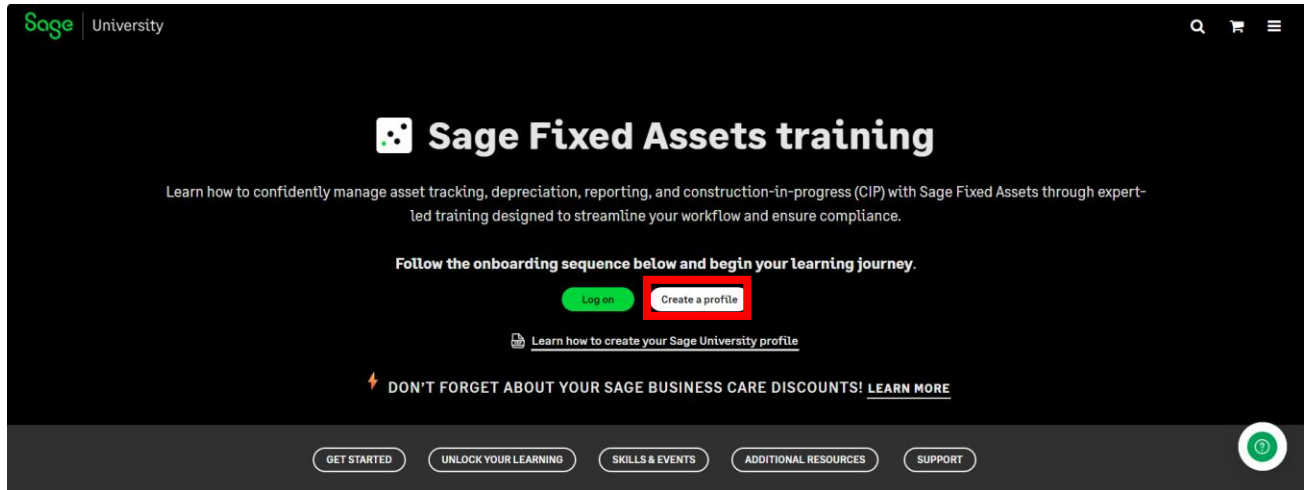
Sage | University

Sage Fixed Assets training

Learn how to confidently manage asset tracking, depreciation, reporting, and construction-in-progress (CIP) with Sage Fixed Assets through expert-led training designed to streamline your workflow and ensure compliance.

Follow the onboarding sequence below and begin your learning journey.

Log on

Create a profile

Learn how to create your Sage University profile

DON'T FORGET ABOUT YOUR SAGE BUSINESS CARE DISCOUNTS! LEARN MORE

GET STARTED

UNLOCK YOUR LEARNING

SKILLS & EVENTS

ADDITIONAL RESOURCES

SUPPORT